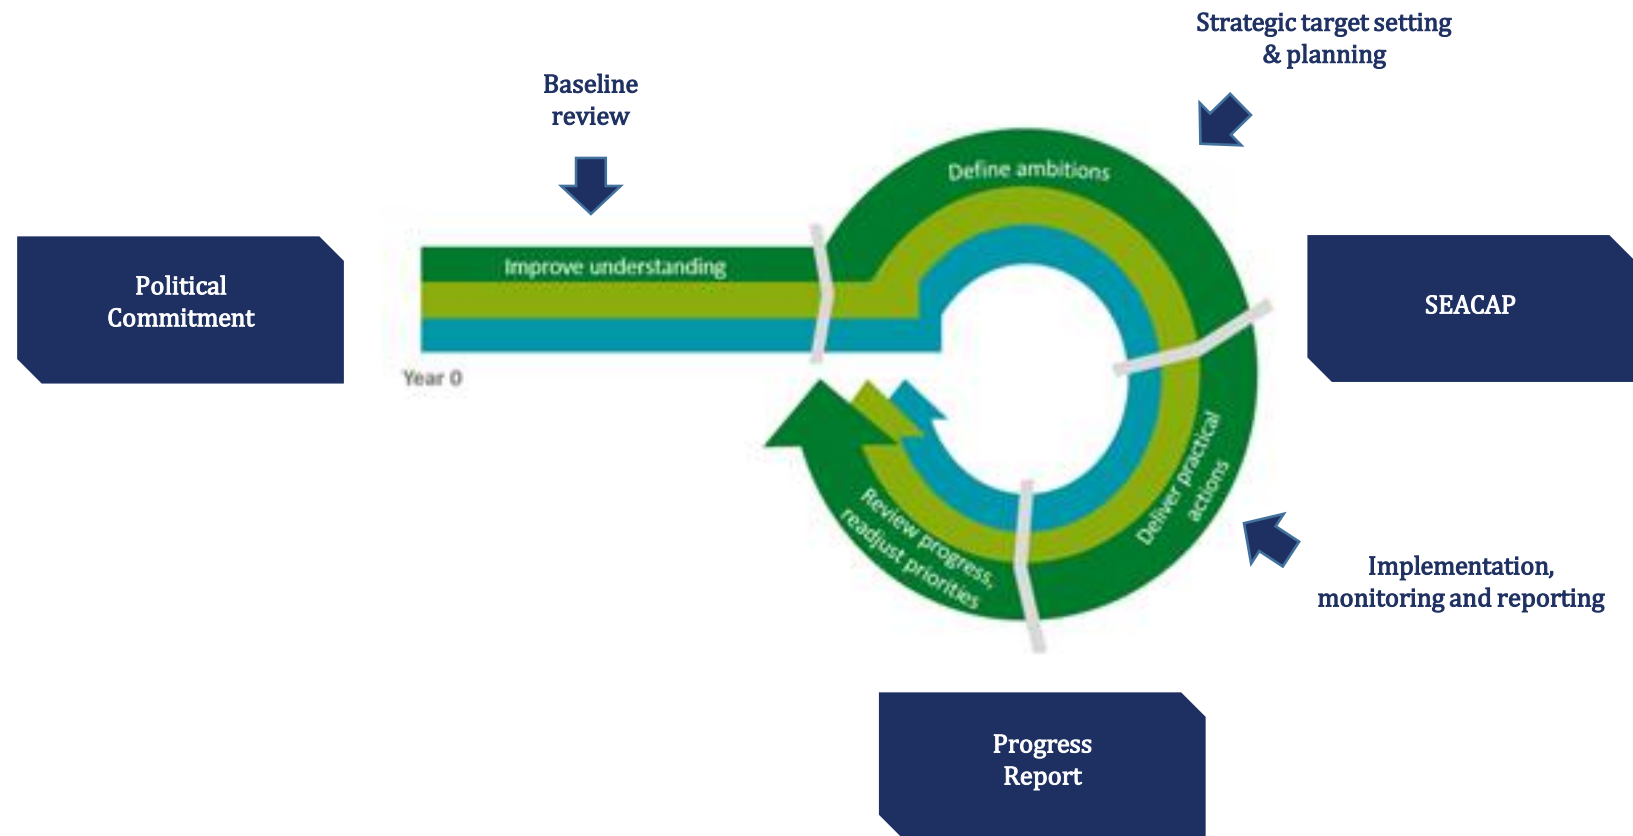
Strategic target setting & planning

Baseline review

Political Commitment

Improve understanding

Year 0

Define ambitions

SEACAP

Deliver practical actions

Review progress, readjust priorities

Implementation, monitoring and reporting

Progress Report